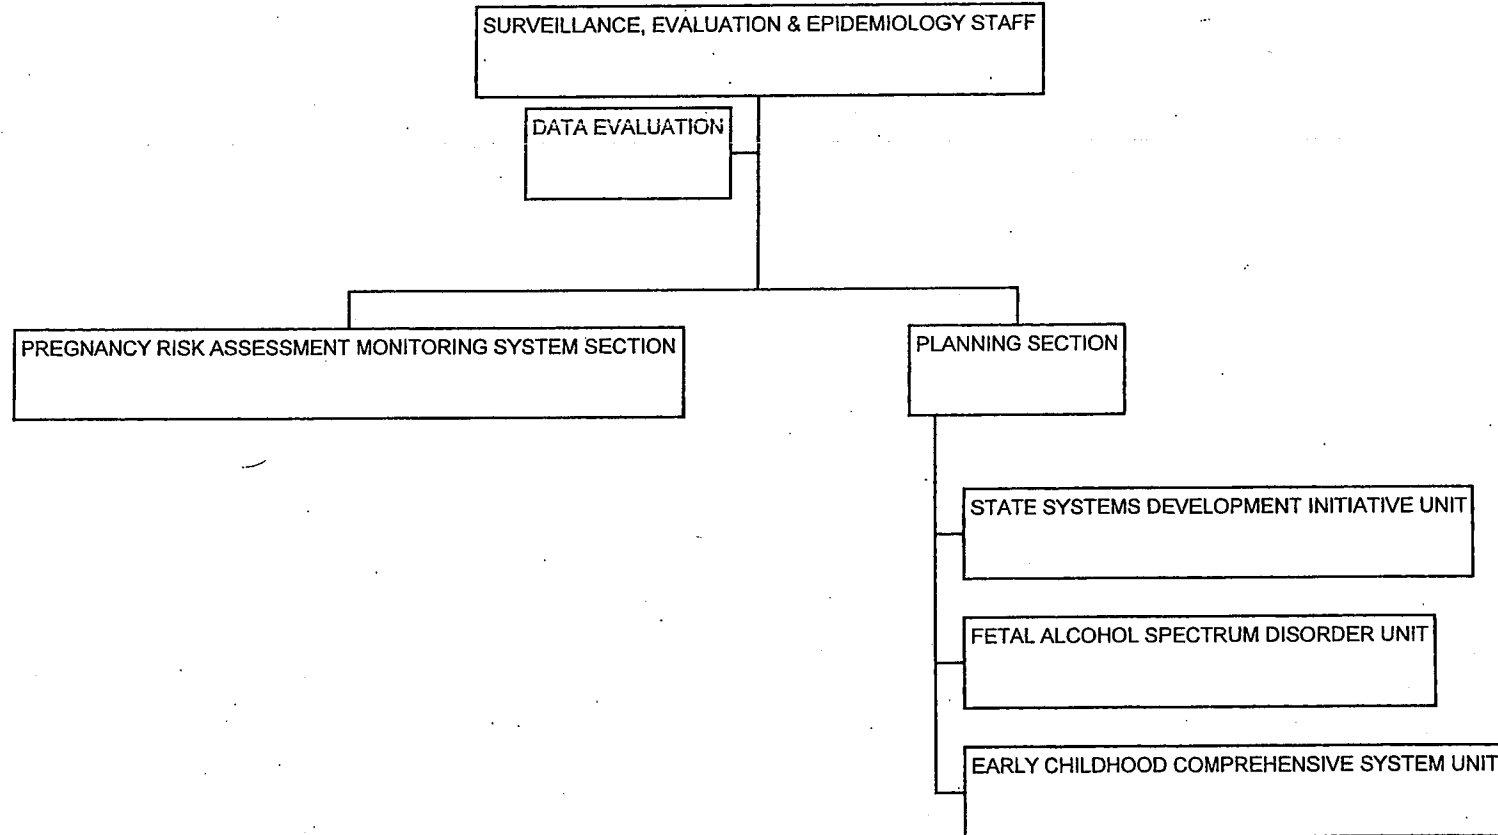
SURVEILLANCE, EVALUATION & EPIDEMIOLOGY STAFF

DATA EVALUATION

PREGNANCY RISK ASSESSMENT MONITORING SYSTEM SECTION

PLANNING SECTION

STATE SYSTEMS DEVELOPMENT INITIATIVE UNIT

FETAL ALCOHOL SPECTRUM DISORDER UNIT

EARLY CHILDHOOD COMPREHENSIVE SYSTEM UNIT